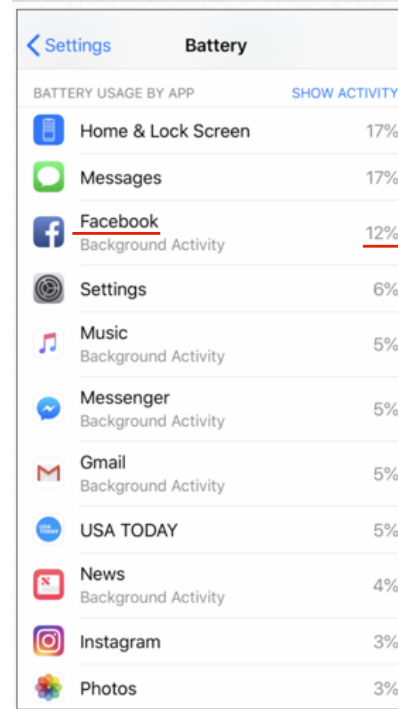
< Settings

Battery

BATTERY USAGE BY APP

SHOW ACTIVITY

Home & Lock Screen 17%

Messages 17%

Facebook
Background Activity 12%

Settings 6%

Music
Background Activity 5%

Messenger
Background Activity 5%

Gmail
Background Activity 5%

USA TODAY 5%

News
Background Activity 4%

Instagram 3%

Photos 3%